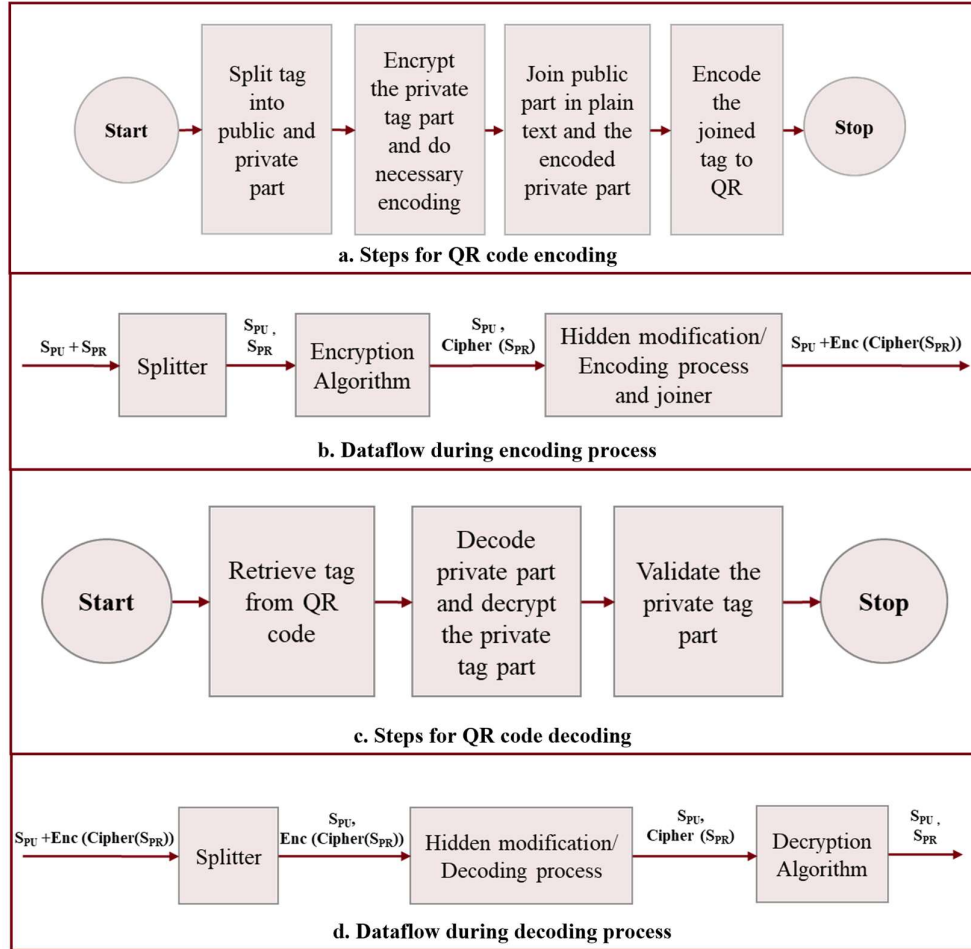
Start

Split tag into public and private part

Encrypt the private tag part and do necessary encoding

Join public part in plain text and the encoded private part

Encode the joined tag to QR

Stop

a. Steps for QR code encoding

$S_{PU} + S_{PR}$

Splitter

$S_{PU}$ , $S_{PR}$

Encryption Algorithm

$S_{PU}$ , Cipher ($S_{PR}$)

Hidden modification/ Encoding process and joiner

$S_{PU}$ +Enc (Cipher($S_{PR}$))

b. Dataflow during encoding process

Start

Retrieve tag from QR code

Decode private part and decrypt the private tag part

Validate the private tag part

Stop

c. Steps for QR code decoding

$S_{PU}$ +Enc (Cipher($S_{PR}$))

Splitter

$S_{PU}$, Enc (Cipher($S_{PR}$))

Hidden modification/ Decoding process

$S_{PU}$, Cipher ($S_{PR}$)

Decryption Algorithm

$S_{PU}$ , $S_{PR}$

d. Dataflow during decoding process